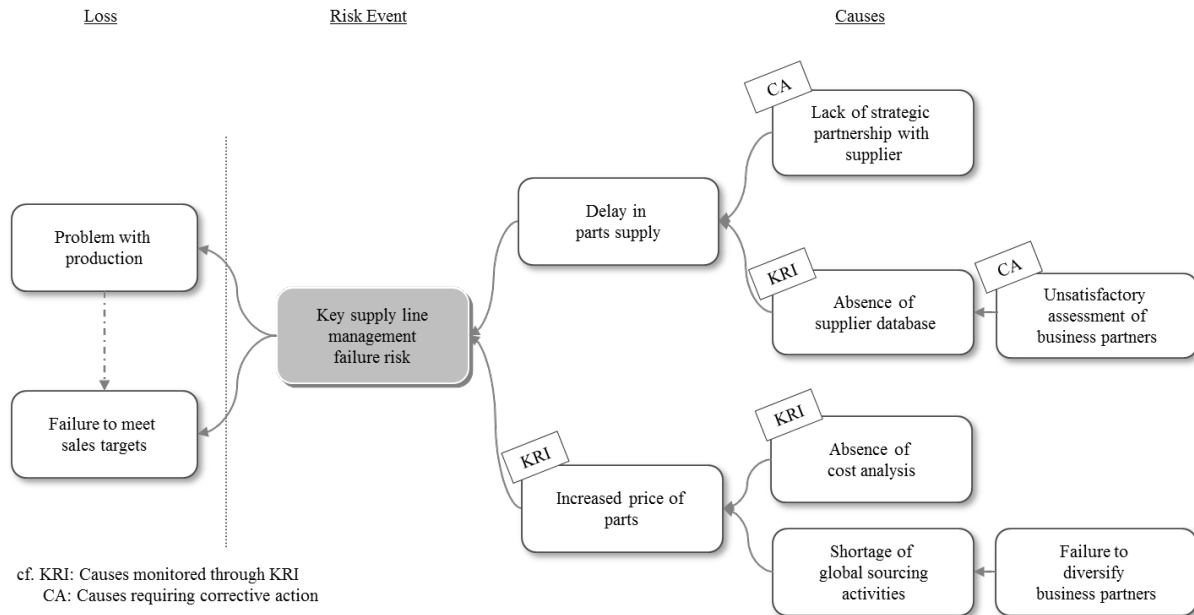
Loss

Risk Event

Causes

CA

Lack of strategic partnership with supplier

Problem with production

Delay in parts supply

KRI

CA

Key supply line management failure risk

Absence of supplier database

Unsatisfactory assessment of business partners

Failure to meet sales targets

KRI

KRI

Absence of cost analysis

Increased price of parts

Shortage of global sourcing activities

Failure to diversify business partners

cf. KRI: Causes monitored through KRI
CA: Causes requiring corrective action